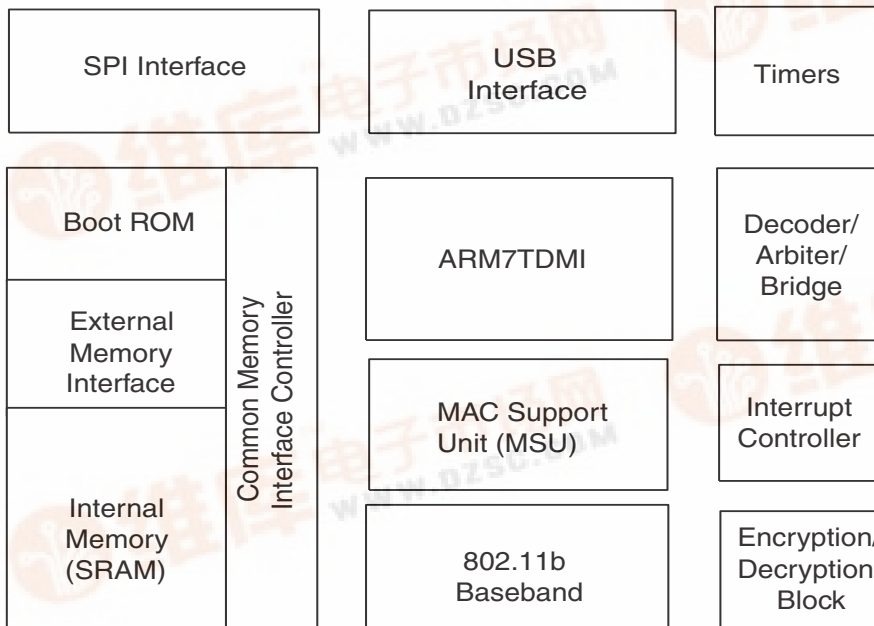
SPI Interface

USB Interface

Timers

Boot ROM

External Memory Interface

Internal Memory (SRAM)

Common Memory Interface Controller

ARM7TDMI

MAC Support Unit (MSU)

802.11b Baseband

Decoder/ Arbiter/ Bridge

Interrupt Controller

Encryption/ Decryption Block

维库电子市场网 WWW.DZSC.COM

维库电子市场网 WWW.DZSC.COM